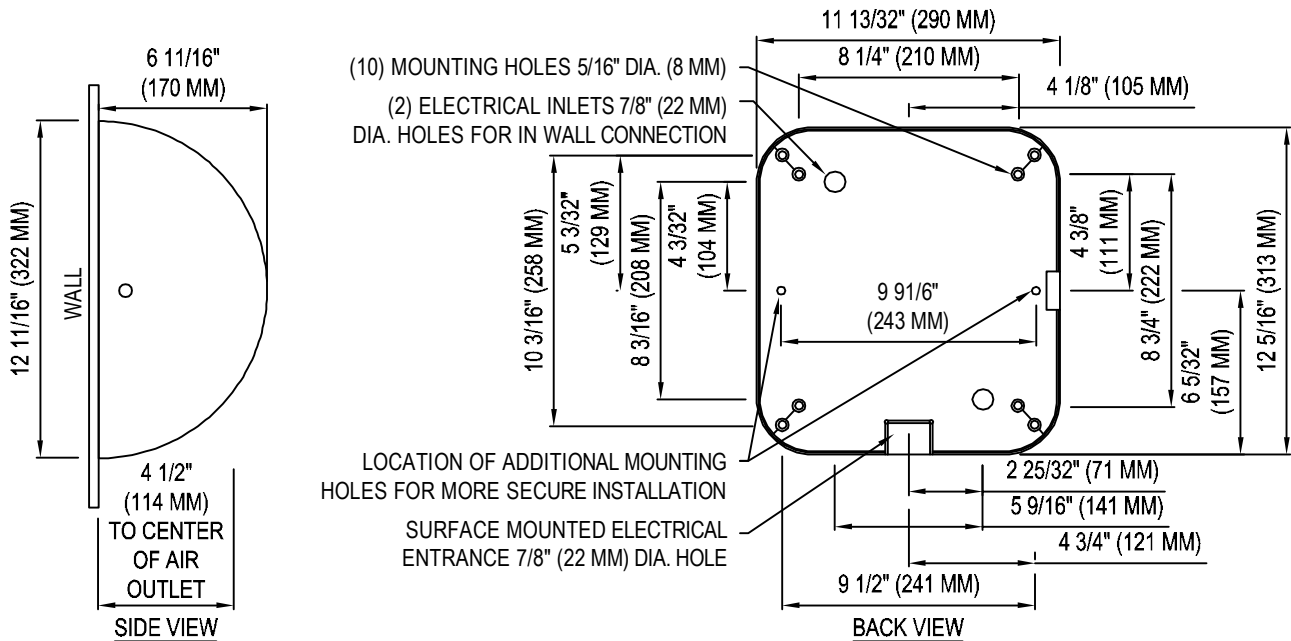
6 11/16"
(170 MM)

12 11/16" (322 MM)

WALL

4 1/2"
(114 MM)
TO CENTER
OF AIR
OUTLET

SIDE VIEW

11 13/32" (290 MM)

8 1/4" (210 MM)

4 1/8" (105 MM)

(10) MOUNTING HOLES 5/16" DIA. (8 MM)

(2) ELECTRICAL INLETS 7/8" (22 MM)
DIA. HOLES FOR IN WALL CONNECTION

10 3/16" (258 MM)

5 3/32"
(129 MM)

8 3/16" (208 MM)

4 3/32"
(104 MM)

9 91/6"
(243 MM)

4 3/8"
(111 MM)

8 3/4" (222 MM)

6 5/32"
(157 MM)

12 5/16" (313 MM)

LOCATION OF ADDITIONAL MOUNTING
HOLES FOR MORE SECURE INSTALLATION

SURFACE MOUNTED ELECTRICAL
ENTRANCE 7/8" (22 MM) DIA. HOLE

2 25/32" (71 MM)

5 9/16" (141 MM)

4 3/4" (121 MM)

9 1/2" (241 MM)

BACK VIEW